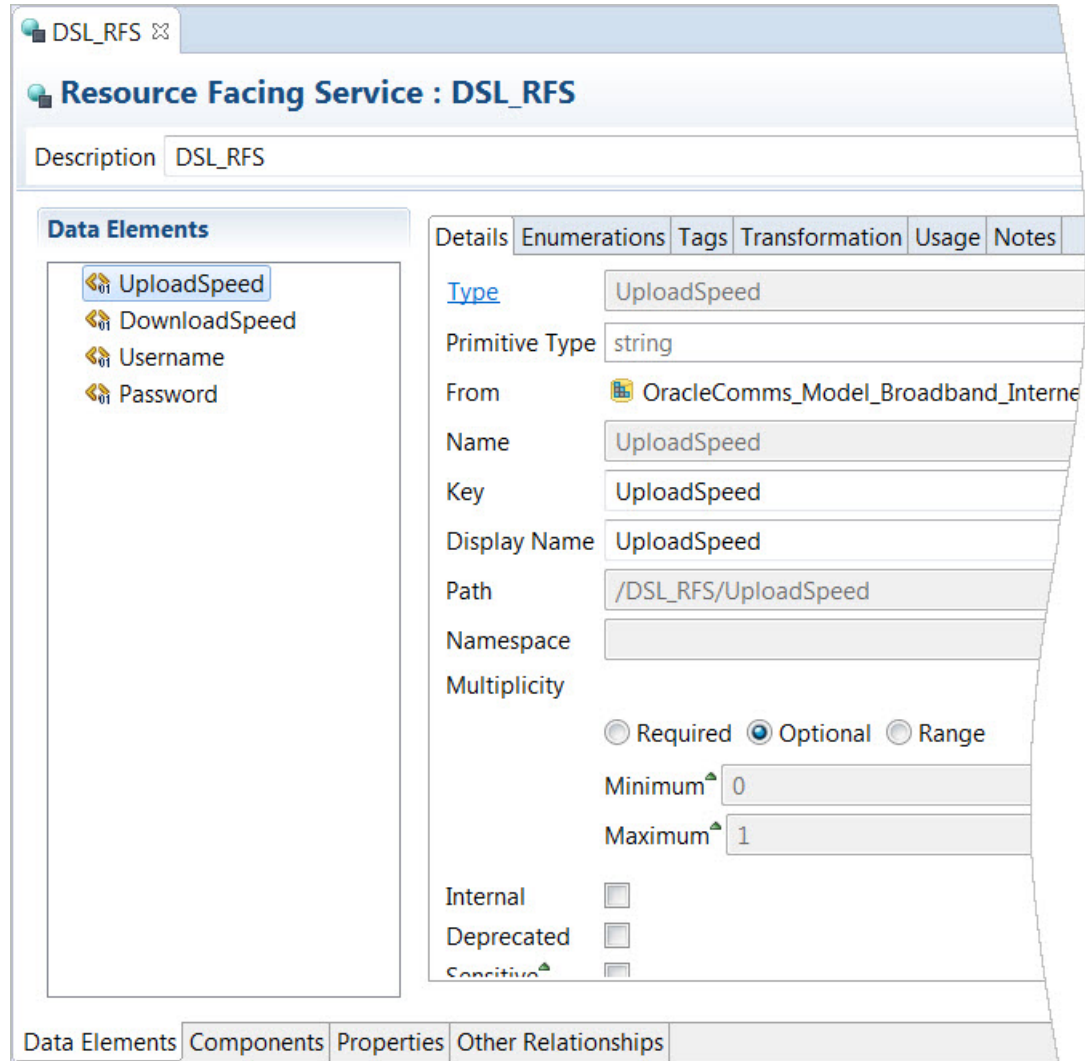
DSL_RFS

Resource Facing Service : DSL_RFS

Description DSL_RFS

Data Elements

UploadSpeed
DownloadSpeed
Username
Password

Details | Enumerations | Tags | Transformation | Usage | Notes

Type UploadSpeed
Primitive Type string
From OracleComms_Model_Broadband_Interne
Name UploadSpeed
Key UploadSpeed
Display Name UploadSpeed
Path /DSL_RFS/UploadSpeed
Namespace
Multiplicity
Required Optional Range
Minimum 0
Maximum 1
Internal
Deprecated
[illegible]

Data Elements | Components | Properties | Other Relationships